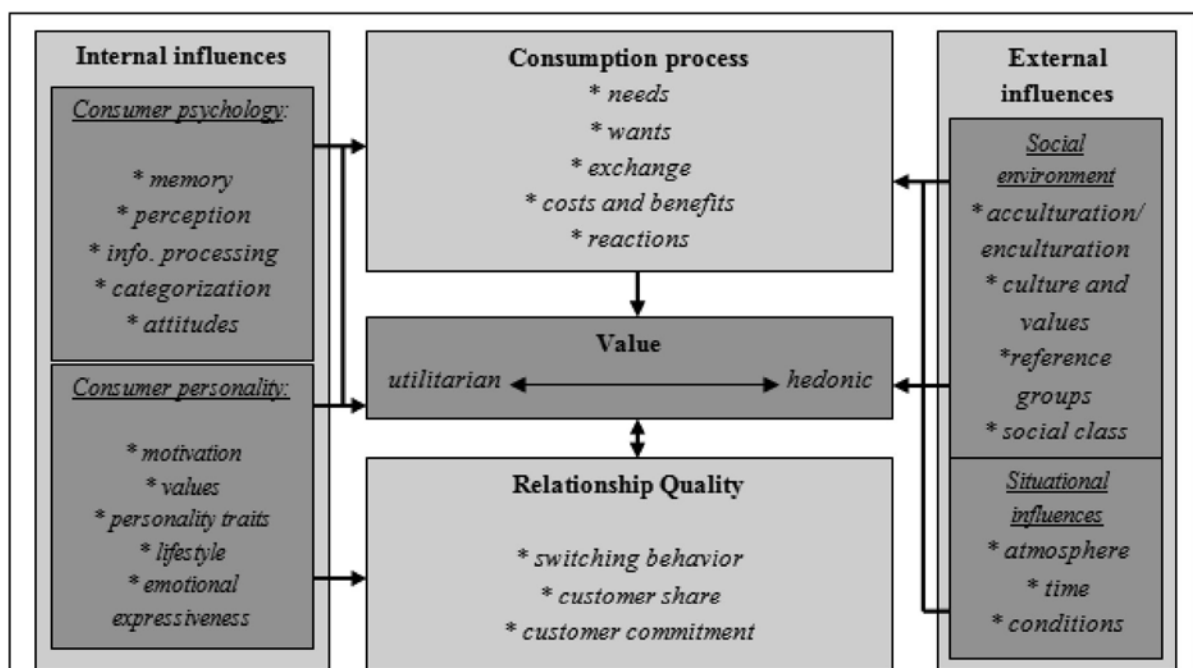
Internal influences

Consumer psychology:

* memory
* perception
* info. processing
* categorization
* attitudes

Consumer personality:

* motivation
* values
* personality traits
* lifestyle
* emotional expressiveness

Consumption process
* needs
* wants
* exchange
* costs and benefits
* reactions

Value
utilitarian hedonic

Relationship Quality

* switching behavior
* customer share
* customer commitment

External influences

Social environment
* acculturation/ enculturation
* culture and values
*reference groups
* social class

Situational influences
* atmosphere
* time
* conditions